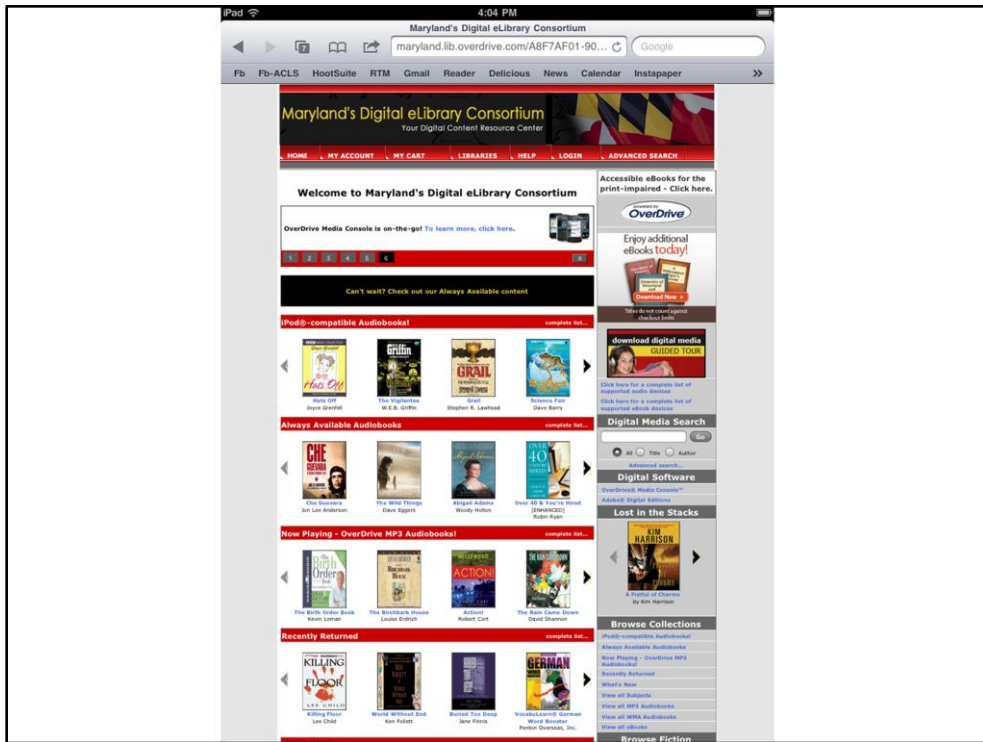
iPad
4:04 PM
Maryland's Digital eLibrary Consortium
maryland.lib.overdrive.com/A8F7AF01-90...
Google
Fb Fb-ACLS HootSuite RTM Gmail Reader Delicious News Calendar Instapaper »

Maryland's Digital eLibrary Consortium
Your Digital Content Resource Center
HOME MY ACCOUNT MY CART LIBRARIES HELP LOGIN ADVANCED SEARCH

Welcome to Maryland's Digital eLibrary Consortium
OverDrive Media Console is on-the-go! To learn more, click here.
1 2 3 4 5 6

Can't wait? Check out our Always Available content

iPod®-compatible Audiobooks! complete list...
Hats Off
Joyce Grenfell
The Vigilantes
W.E.B. Griffin
Grail
Stephen R. Lawhead
Science Fair
Dave Barry

Always Available Audiobooks complete list...
Che Guevara
Jon Lee Anderson
The Wild Things
Dave Eggers
Abigail Adams
Woody Holton
Over 40 & You're Hired
[ENHANCED]
Robin Ryan

Now Playing - OverDrive MP3 Audiobooks! complete list...
The Birth Order Book
Kevin Leman
The Birchbark House
Louise Erdrich
Action!
Robert Cort
The Rain Came Down
David Shannon

Recently Returned complete list...
Killing Floor
Lee Child
World Without End
Ken Follett
Buried Too Deep
Jane Finnis
VocabuLearn® German Word Booster
Penton Overseas, Inc.

Accessible eBooks for the print-impaired - Click here.
Powered by OverDrive
Enjoy additional eBooks today!
Download Now
Titles do not count against checkout limits
download digital media
GUIDED TOUR
Click here for a complete list of supported audio devices
Click here for a complete list of supported eBook devices
Digital Media Search
Go
All Title Author
Advanced search...
Digital Software
OverDrive® Media Console™
Adobe® Digital Editions
Lost in the Stacks
KIM HARRISON
A Fistful of Charms
by Kim Harrison
Browse Collections
iPod®-compatible Audiobooks!
Always Available Audiobooks
Now Playing - OverDrive MP3 Audiobooks!
Recently Returned
What's New
View all Subjects
View all MP3 Audiobooks
View all WMA Audiobooks
View all eBooks
Browse Fiction